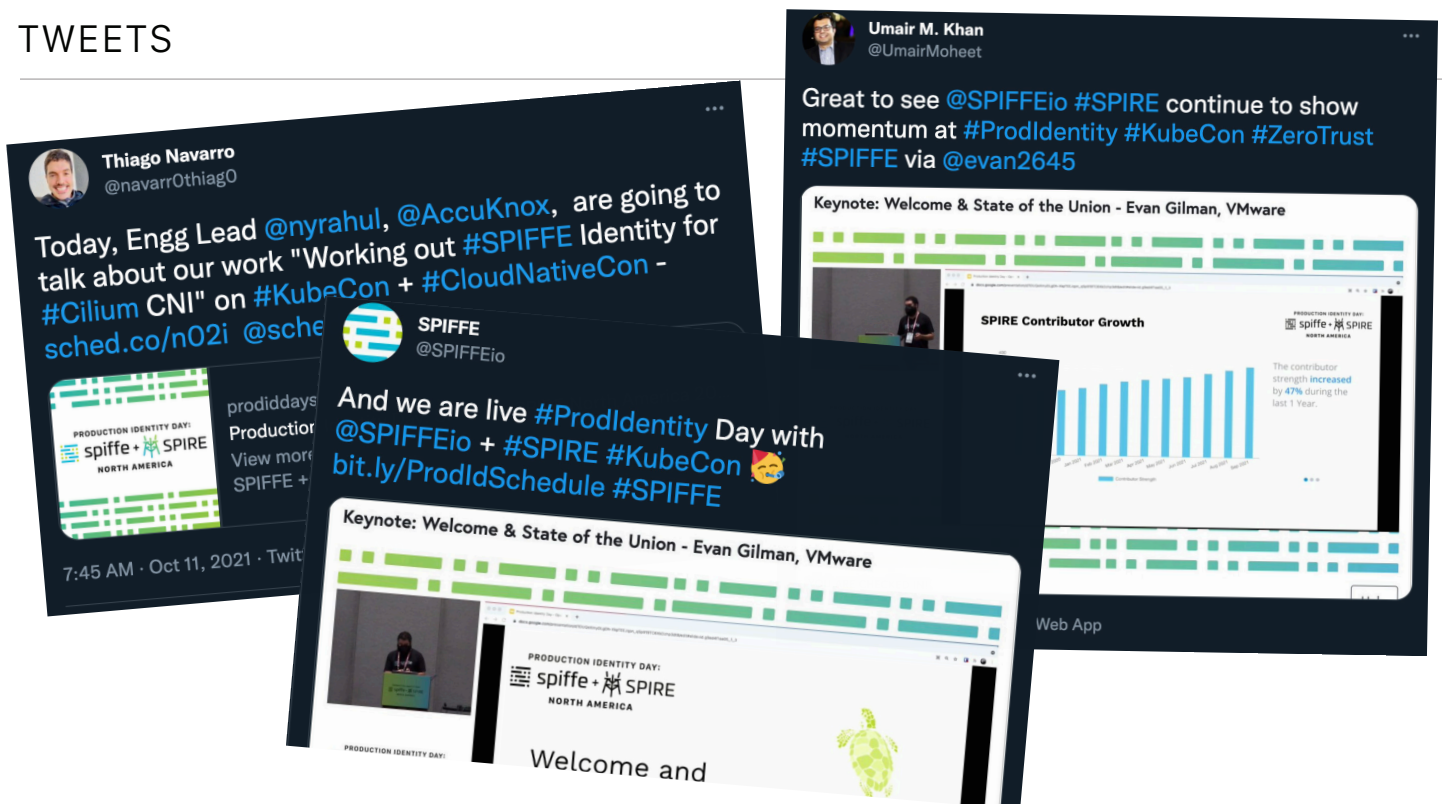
TWEETS

Thiago Navarro
@navarr0thiag0

Today, Engg Lead @nyrahul, @AccuKnox, are going to talk about our work "Working out #SPIFFE Identity for #Cilium CNI" on #KubeCon + #CloudNativeCon - sched.co/n02i @sche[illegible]

PRODUCTION IDENTITY DAY:
spiffe + SPIRE
NORTH AMERICA

prodiddays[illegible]
Production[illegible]
View more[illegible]
SPIFFE +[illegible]

7:45 AM · Oct 11, 2021 · Twit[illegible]

Umair M. Khan
@UmairMoheet

Great to see @SPIFFEio #SPIRE continue to show momentum at #ProdIdentity #KubeCon #ZeroTrust #SPIFFE via @evan2645

Keynote: Welcome & State of the Union - Evan Gilman, VMware

SPIRE Contributor Growth

The contributor strength increased by 47% during the last 1 Year.

Web App

SPIFFE
@SPIFFEio

And we are live #ProdIdentity Day with @SPIFFEio + #SPIRE #KubeCon 🥳 bit.ly/ProdIdSchedule #SPIFFE

Keynote: Welcome & State of the Union - Evan Gilman, VMware

PRODUCTION IDENTITY DAY:
spiffe + SPIRE
NORTH AMERICA

PRODUCTION IDENTITY DAY:

Welcome and